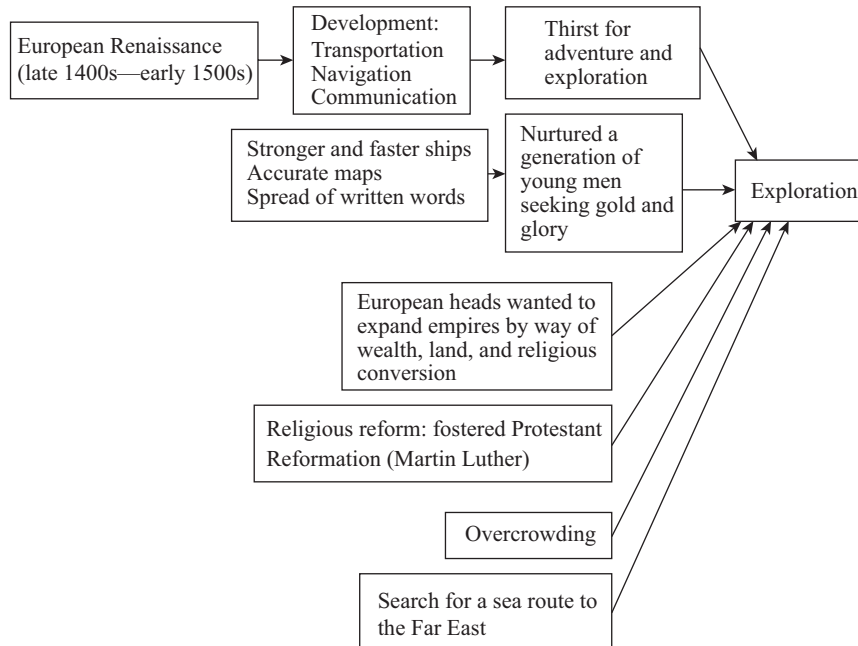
European Renaissance (late 1400s—early 1500s)

Development: Transportation Navigation Communication

Thirst for adventure and exploration

Stronger and faster ships
Accurate maps
Spread of written words

Nurtured a generation of young men seeking gold and glory

Exploration

European heads wanted to expand empires by way of wealth, land, and religious conversion

Religious reform: fostered Protestant Reformation (Martin Luther)

Overcrowding

Search for a sea route to the Far East